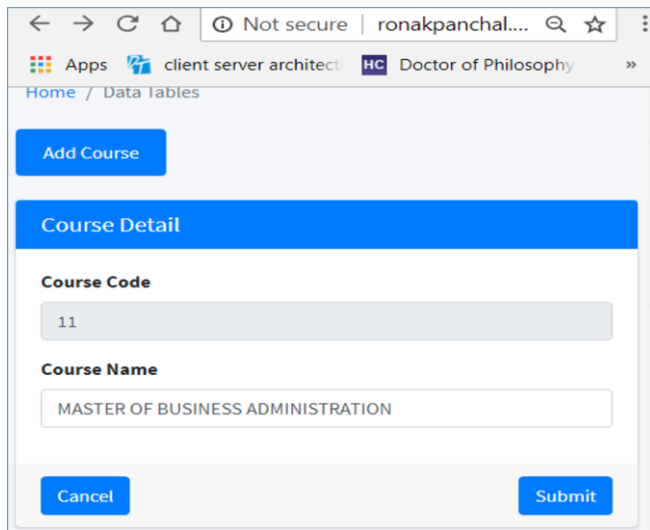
Not secure | ronakpanchal....

Apps client server architect HC Doctor of Philosophy »

Home / Data Tables

Add Course

Course Detail

Course Code

11

Course Name

MASTER OF BUSINESS ADMINISTRATION

Cancel

Submit